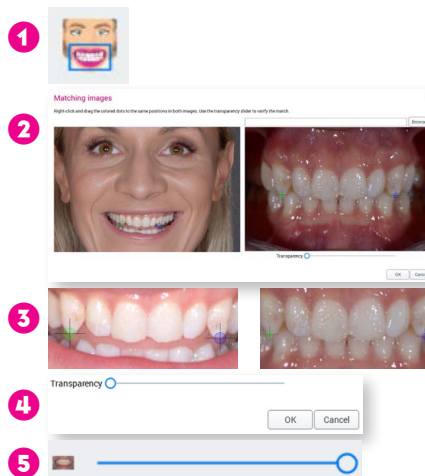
1

2

Matching images

Right-click and drag the colored dots to the same positions in both images. Use the transparency slider to verify the match.

Browse

Transparency

OK Cancel

3

4

Transparency

OK Cancel

5